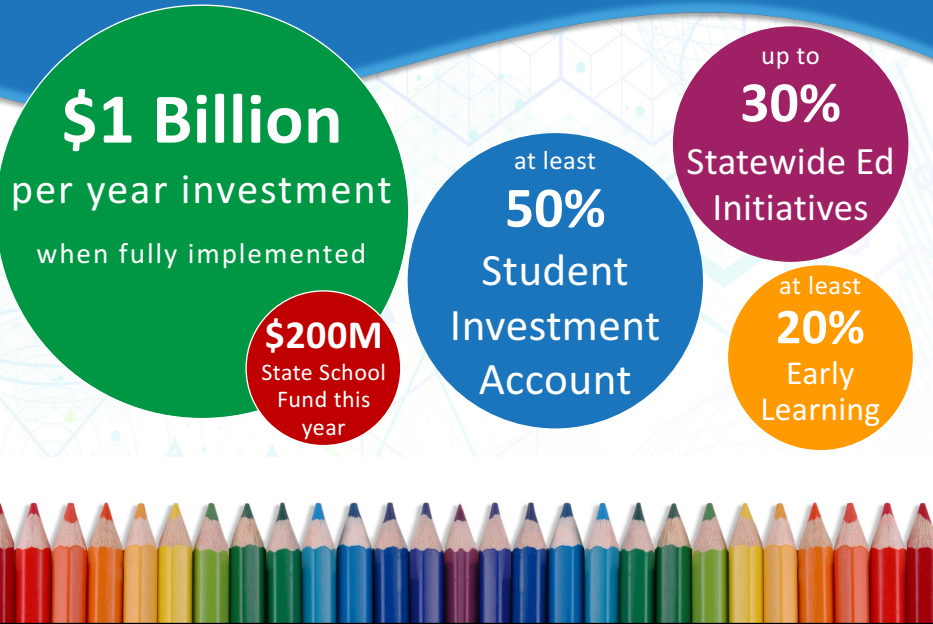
$1 Billion

per year investment

when fully implemented

$200M

State School Fund this year

at least

50%

Student Investment Account

up to

30%

Statewide Ed Initiatives

at least

20%

Early Learning